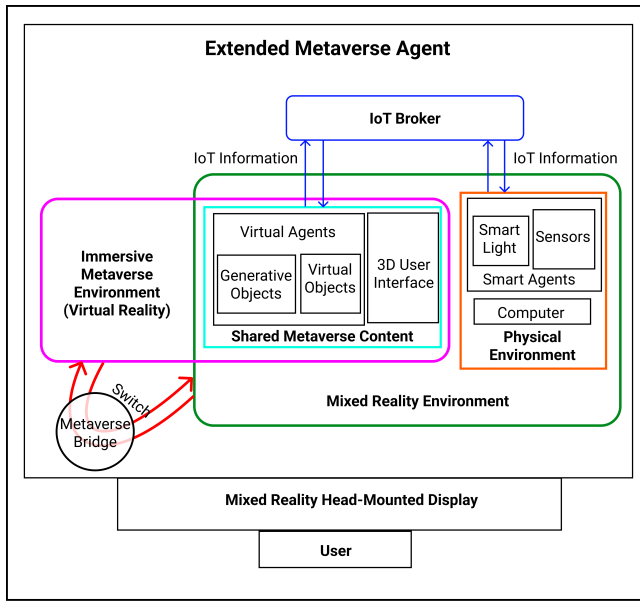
Extended Metaverse Agent

IoT Broker

IoT Information

IoT Information

Immersive Metaverse Environment (Virtual Reality)

Virtual Agents

Generative Objects

Virtual Objects

3D User Interface

Shared Metaverse Content

Smart Light

Sensors

Smart Agents

Computer

Physical Environment

Mixed Reality Environment

Switch

Metaverse Bridge

Mixed Reality Head-Mounted Display

User